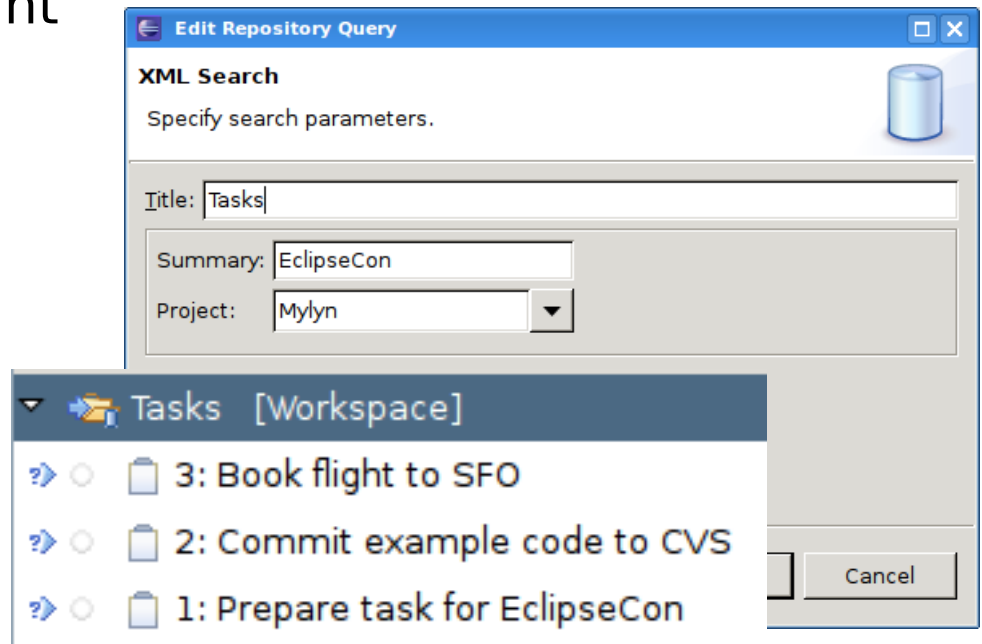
nt

Edit Repository Query

XML Search

Specify search parameters.

Title: Tasks

Summary: EclipseCon

Project: Mylyn

Tasks [Workspace]

3: Book flight to SFO

2: Commit example code to CVS

1: Prepare task for EclipseCon

Cancel